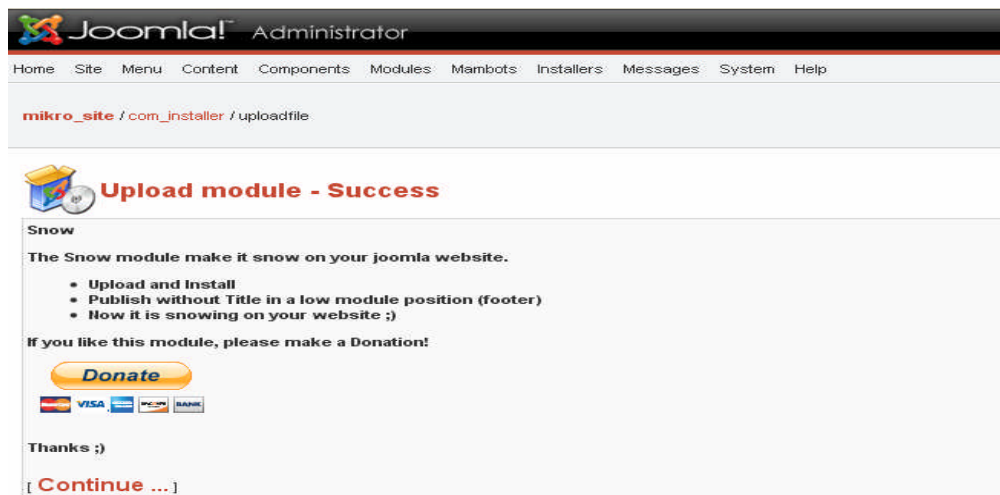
Joomla! Administrator

Home Site Menu Content Components Modules Mambots Installers Messages System Help

mikro_site / com_installer / uploadfile

Upload module - Success

Snow

The Snow module make it snow on your joomla website.

- Upload and Install
- Publish without Title in a low module position (footer)
- Now it is snowing on your website ;)

If you like this module, please make a Donation!

Donate

VISA BANK

Thanks ;)

[ Continue ... ]